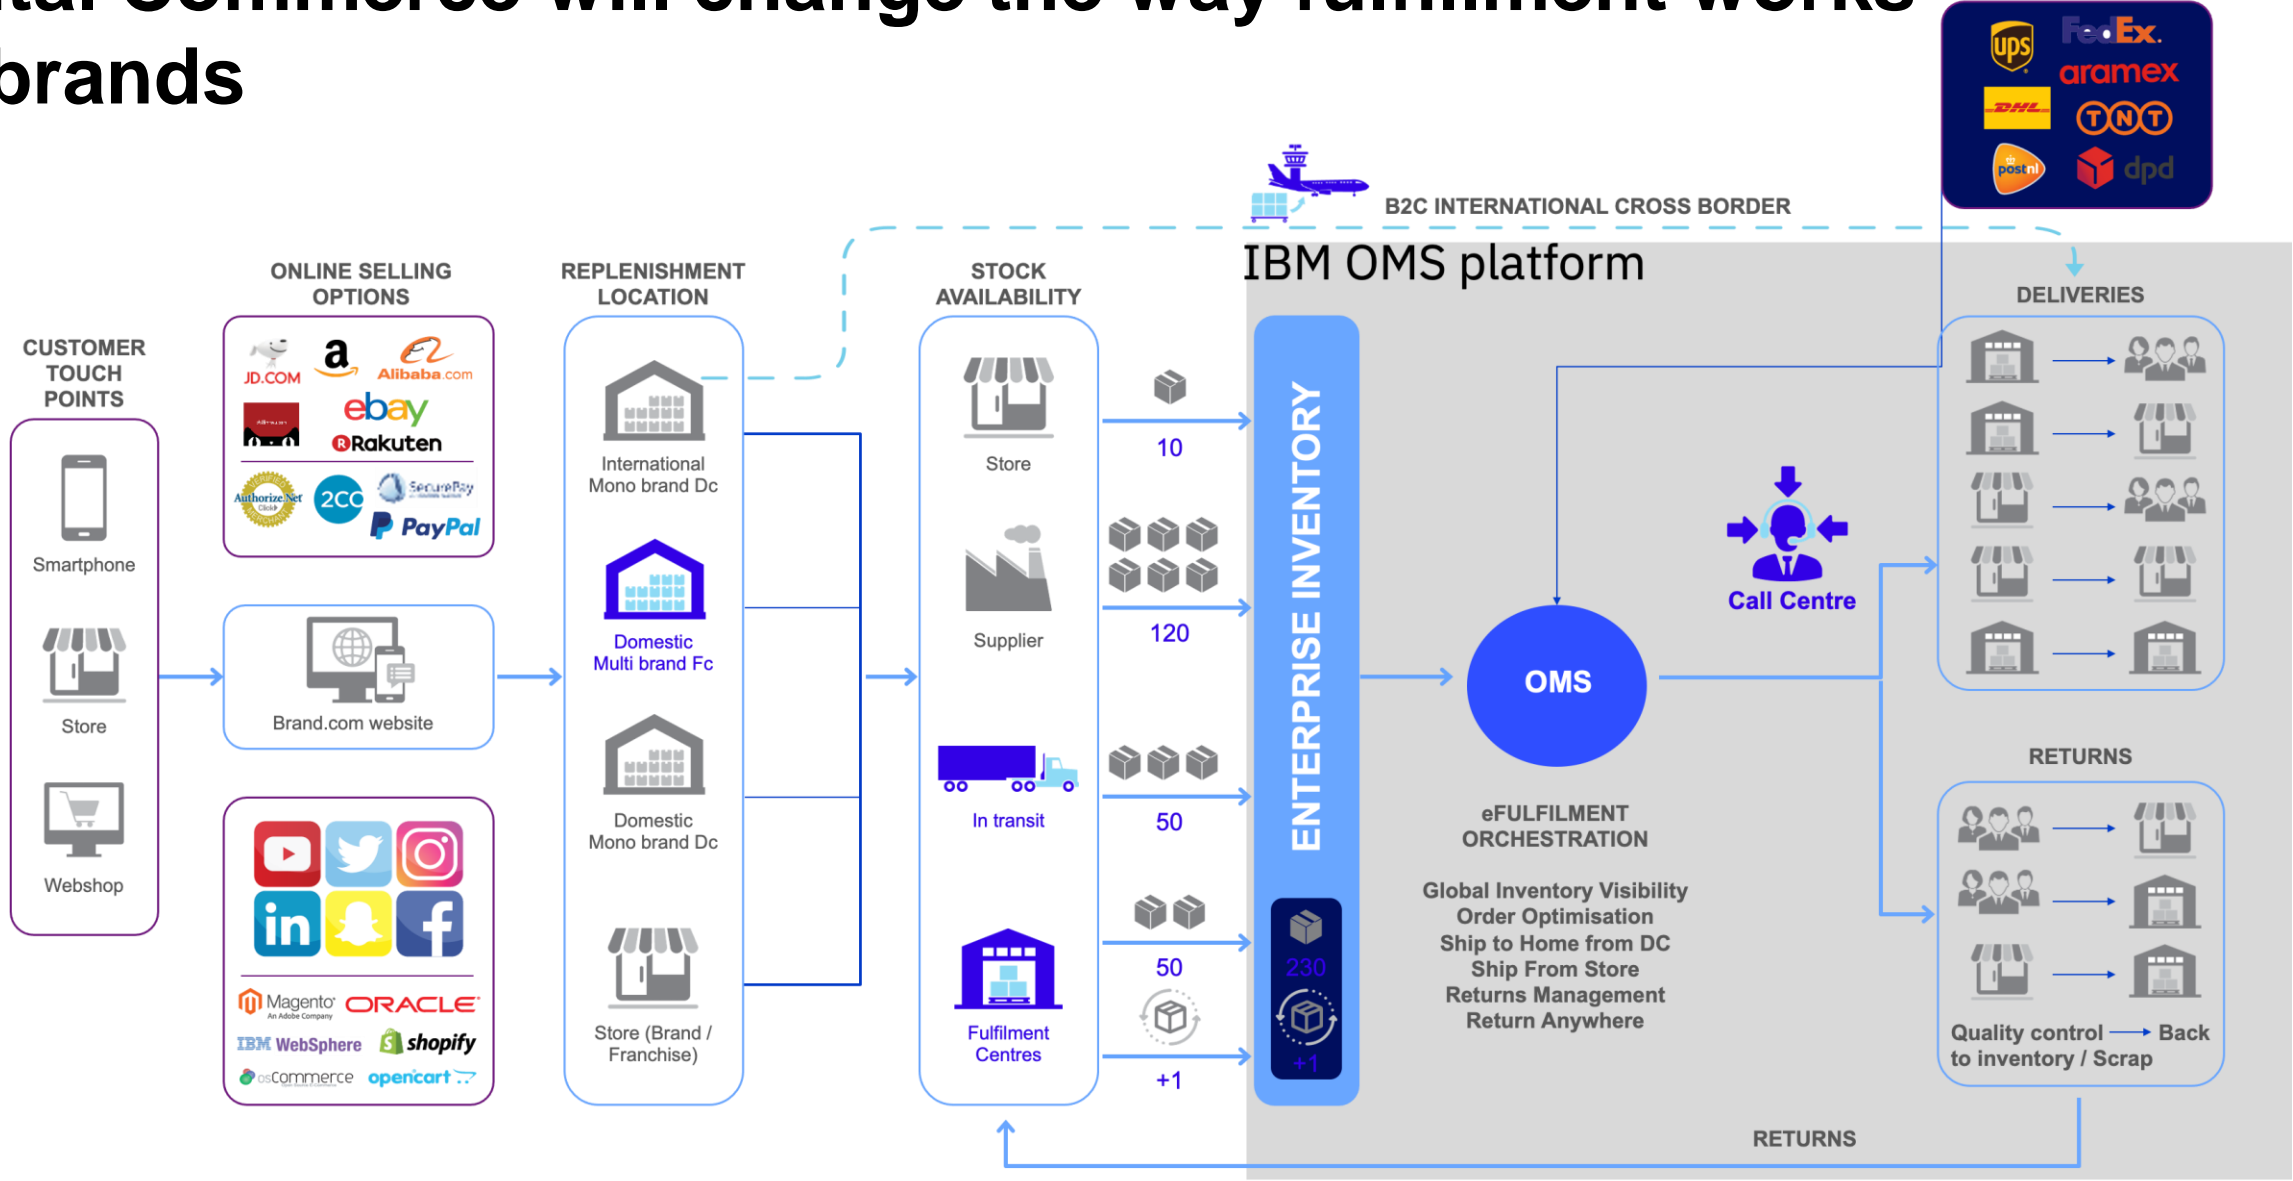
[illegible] commerce will change the way fulfilment works
brands

ups FedEx aramex DHL TNT postnl dpd

B2C INTERNATIONAL CROSS BORDER

IBM OMS platform

CUSTOMER TOUCH POINTS

Smartphone

Store

Webshop

ONLINE SELLING OPTIONS

JD.COM Alibaba.com ebay Rakuten Authorize.Net 2CO SecurePay PayPal

Brand.com website

Magento ORACLE IBM WebSphere shopify osCommerce opencart

REPLENISHMENT LOCATION

International Mono brand Dc

Domestic Multi brand Fc

Domestic Mono brand Dc

Store (Brand / Franchise)

STOCK AVAILABILITY

Store

Supplier

In transit

Fulfilment Centres

10

120

50

50

+1

ENTERPRISE INVENTORY

230

+1

OMS

Call Centre

eFULFILMENT ORCHESTRATION

Global Inventory Visibility
Order Optimisation
Ship to Home from DC
Ship From Store
Returns Management
Return Anywhere

DELIVERIES

RETURNS

Quality control → Back to inventory / Scrap

RETURNS